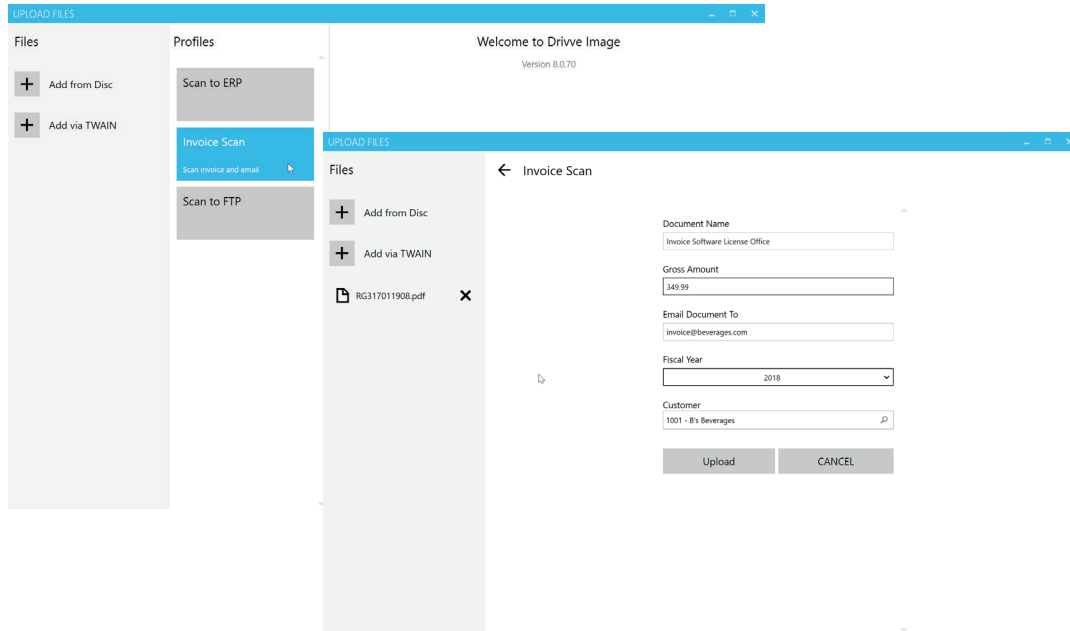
UPLOAD FILES

Files

+ Add from Disc

+ Add via TWAIN

Profiles

Scan to ERP

Invoice Scan

Scan invoice and email

Scan to FTP

Welcome to Drivve Image

Version 8.0.70

UPLOAD FILES

Files

+ Add from Disc

+ Add via TWAIN

RG317011908.pdf ✕

← Invoice Scan

Document Name

Invoice Software License Office

Gross Amount

349.99

Email Document To

invoice@beverages.com

Fiscal Year

2018

Customer

1001 - B's Beverages

Upload

CANCEL